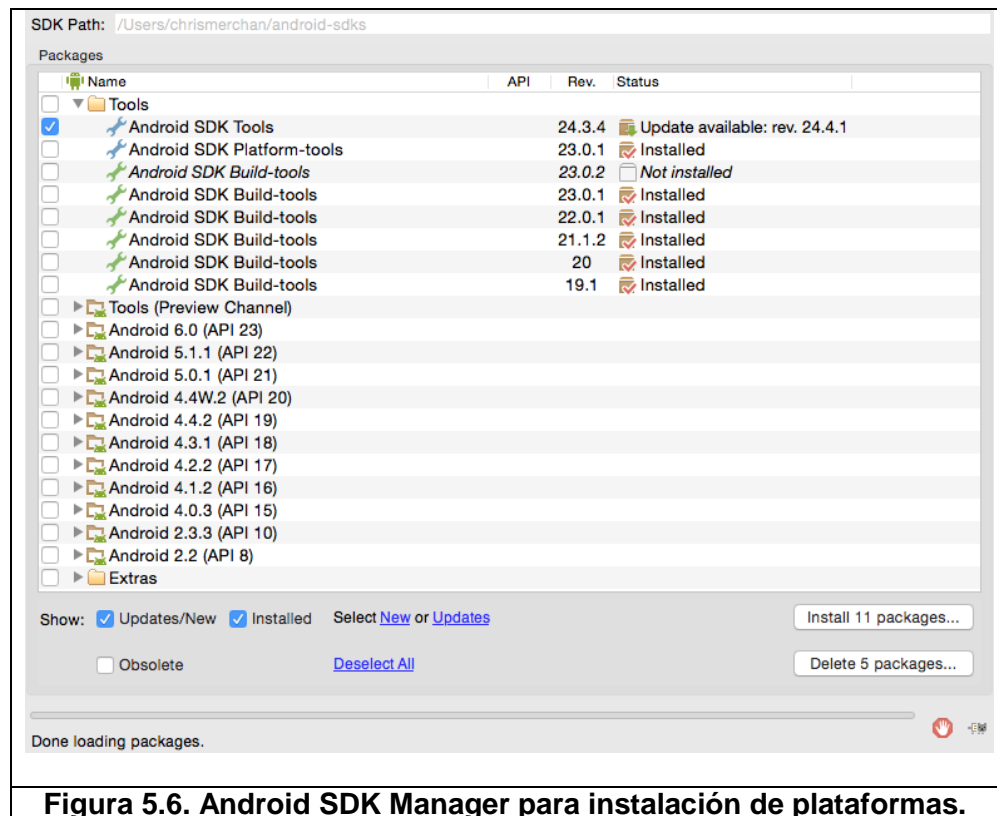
SDK Path: /Users/chrismerchan/android-sdks

Packages

| Name | API | Rev. | Status |
|---|---|---|---|
| Tools | | | |
| Android SDK Tools | | 24.3.4 | Update available: rev. 24.4.1 |
| Android SDK Platform-tools | | 23.0.1 | Installed |
| Android SDK Build-tools | | 23.0.2 | Not installed |
| Android SDK Build-tools | | 23.0.1 | Installed |
| Android SDK Build-tools | | 22.0.1 | Installed |
| Android SDK Build-tools | | 21.1.2 | Installed |
| Android SDK Build-tools | | 20 | Installed |
| Android SDK Build-tools | | 19.1 | Installed |
| Tools (Preview Channel) | | | |
| Android 6.0 (API 23) | | | |
| Android 5.1.1 (API 22) | | | |
| Android 5.0.1 (API 21) | | | |
| Android 4.4W.2 (API 20) | | | |
| Android 4.4.2 (API 19) | | | |
| Android 4.3.1 (API 18) | | | |
| Android 4.2.2 (API 17) | | | |
| Android 4.1.2 (API 16) | | | |
| Android 4.0.3 (API 15) | | | |
| Android 2.3.3 (API 10) | | | |
| Android 2.2 (API 8) | | | |
| Extras | | | |

Show: Updates/New Installed Select New or Updates Install 11 packages...

Obsolete Deselect All Delete 5 packages...

Done loading packages.

Figura 5.6. Android SDK Manager para instalación de plataformas.